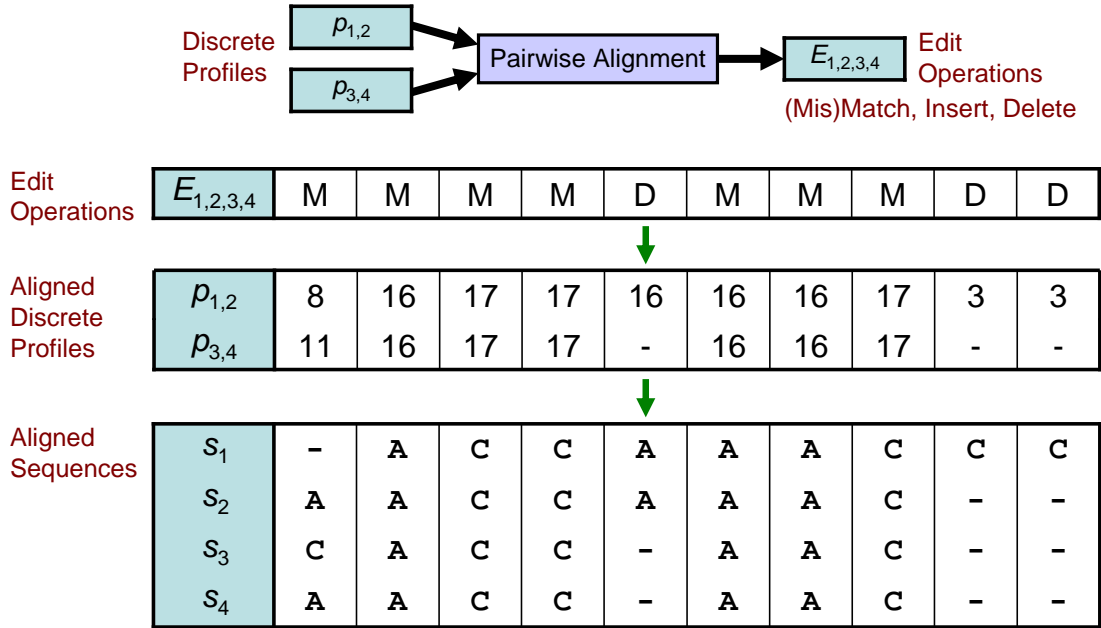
Discrete Profiles

$p_{1,2}$

$p_{3,4}$

Pairwise Alignment

$E_{1,2,3,4}$

Edit Operations

(Mis)Match, Insert, Delete

Edit Operations

| $E_{1,2,3,4}$ | M | M | M | M | D | M | M | M | D | D |
|---|---|---|---|---|---|---|---|---|---|---|

Aligned Discrete Profiles

| $p_{1,2}$ | 8 | 16 | 17 | 17 | 16 | 16 | 16 | 17 | 3 | 3 |
|---|---|---|---|---|---|---|---|---|---|---|
| $p_{3,4}$ | 11 | 16 | 17 | 17 | - | 16 | 16 | 17 | - | - |

Aligned Sequences

| $s_1$ | - | A | C | C | A | A | A | C | C | C |
|---|---|---|---|---|---|---|---|---|---|---|
| $s_2$ | A | A | C | C | A | A | A | C | - | - |
| $s_3$ | C | A | C | C | - | A | A | C | - | - |
| $s_4$ | A | A | C | C | - | A | A | C | - | - |